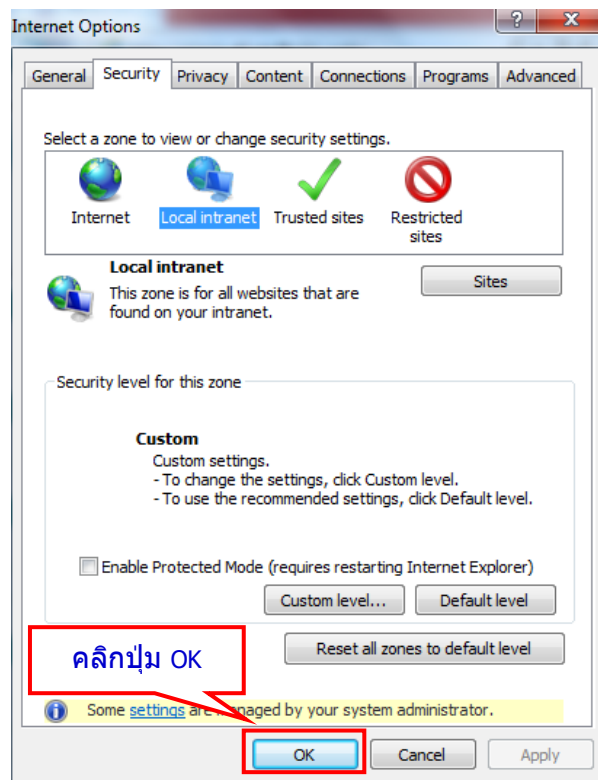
Internet Options

? X

General | Security | Privacy | Content | Connections | Programs | Advanced

Select a zone to view or change security settings.

Internet  Local intranet  Trusted sites  Restricted sites

Local intranet
This zone is for all websites that are found on your intranet.

Sites

Security level for this zone

Custom
Custom settings.
- To change the settings, click Custom level.
- To use the recommended settings, click Default level.

Enable Protected Mode (requires restarting Internet Explorer)

Custom level... | Default level

Reset all zones to default level

คลิกปุ่ม OK

Some settings are managed by your system administrator.

OK | Cancel | Apply